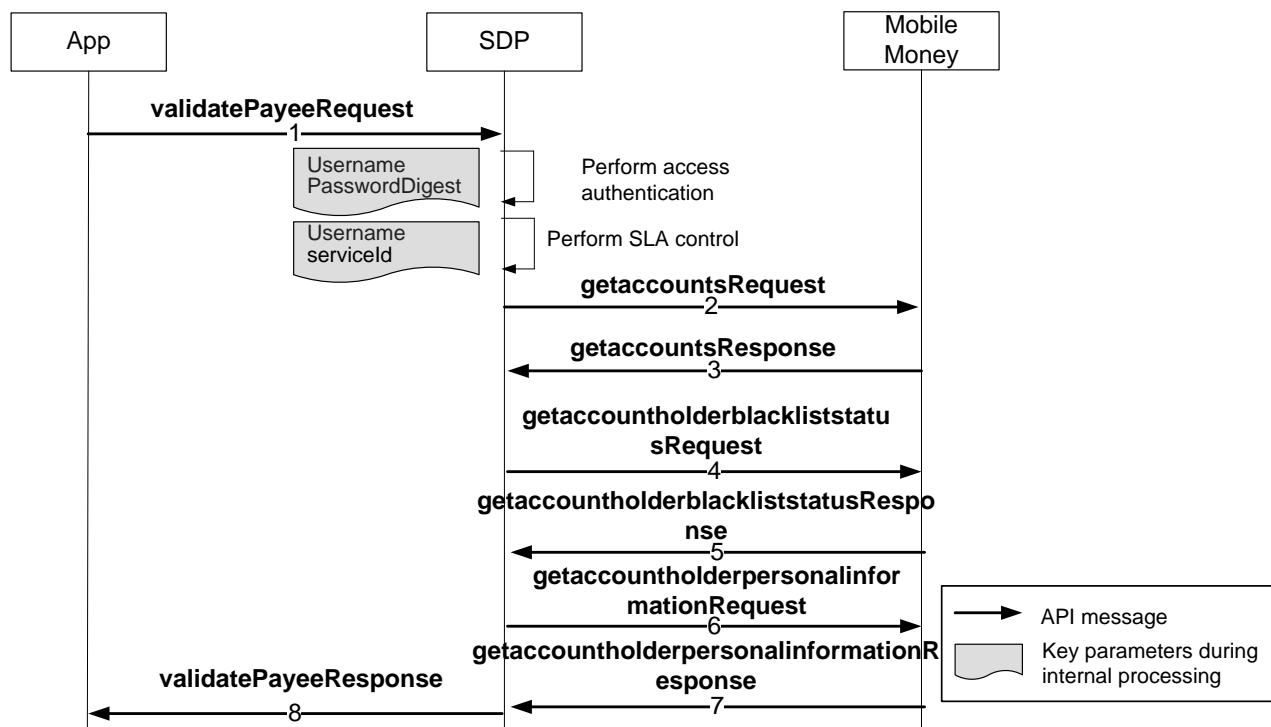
App

SDP

Mobile Money

validatePayeeRequest

1

Username PasswordDigest

Perform access authentication

Username serviceId

Perform SLA control

getaccountsRequest

2

getaccountsResponse

3

getaccountholderblackliststatusRequest

4

getaccountholderblackliststatusResponse

5

getaccountholderpersonalinformationRequest

6

getaccountholderpersonalinformationResponse

7

validatePayeeResponse

8

API message

Key parameters during internal processing